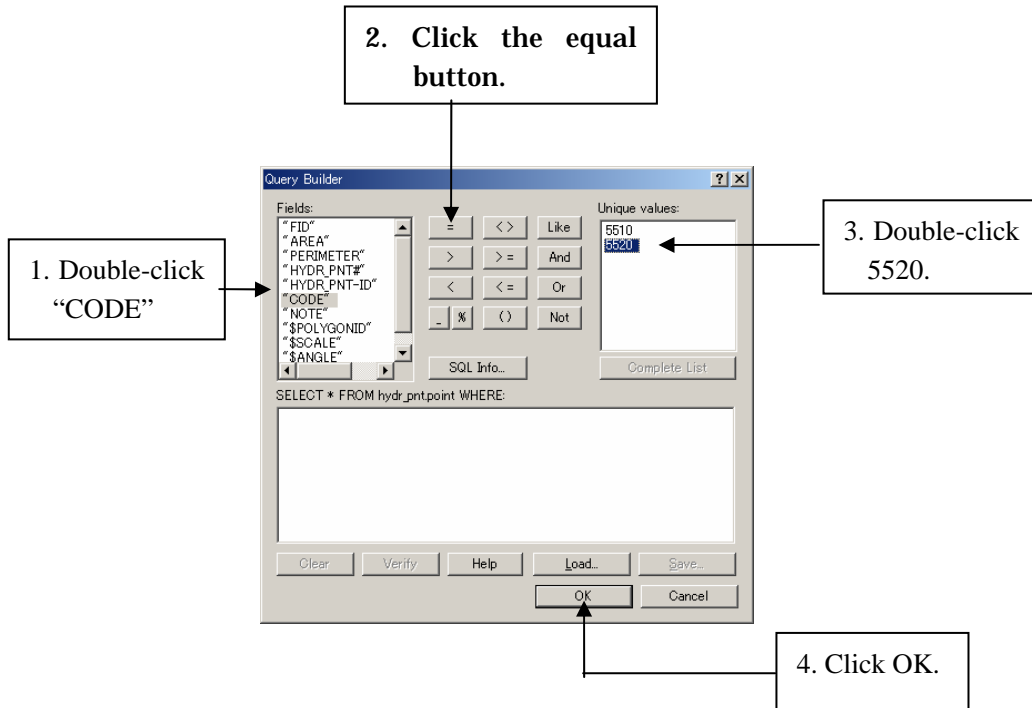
2. Click the equal button.

Query Builder

?

X

Fields:

"FID"
"AREA"
"PERIMETER"
"HYDR_PNT#"
"HYDR_PNT-ID"
"CODE"
"NOTE"
"$POLYGONID"
"$SCALE"
"$ANGLE"

=

<>

Like

>

>=

And

<

<=

Or

_

%

()

Not

SQL Info...

Unique values:

5510
5520

Complete List

SELECT * FROM hydr_pnt.point WHERE:

Clear

Verify

Help

Load...

Save...

OK

Cancel

1. Double-click "CODE"

3. Double-click 5520.

4. Click OK.